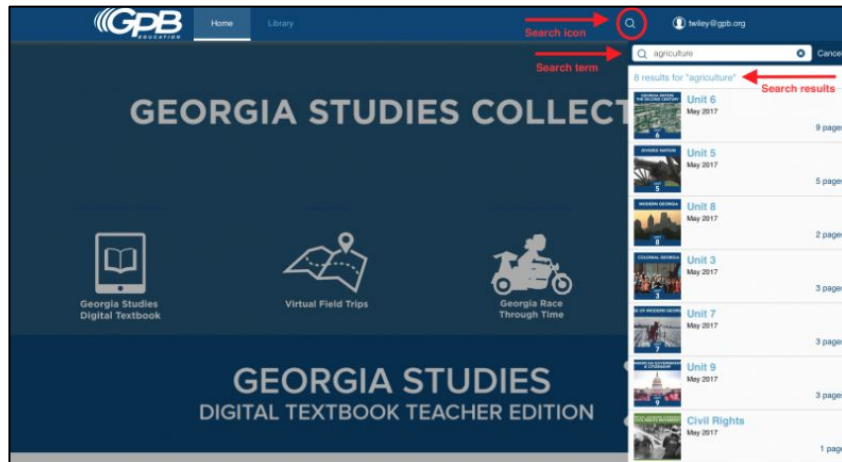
GPB EDUCATION

Home

Library

Search icon

twiley@gpb.org

agriculture

Cance

Search term

8 results for "agriculture"

Search results

GEORGIA STUDIES COLLECT

Unit 6
May 2017
9 pages

Unit 5
May 2017
5 pages

Unit 8
May 2017
2 pages

Unit 3
May 2017
3 pages

Unit 7
May 2017
3 pages

Unit 9
May 2017
3 pages

Civil Rights
May 2017
1 page

Georgia Studies Digital Textbook

Virtual Field Trips

Georgia Race Through Time

GEORGIA STUDIES
DIGITAL TEXTBOOK TEACHER EDITION